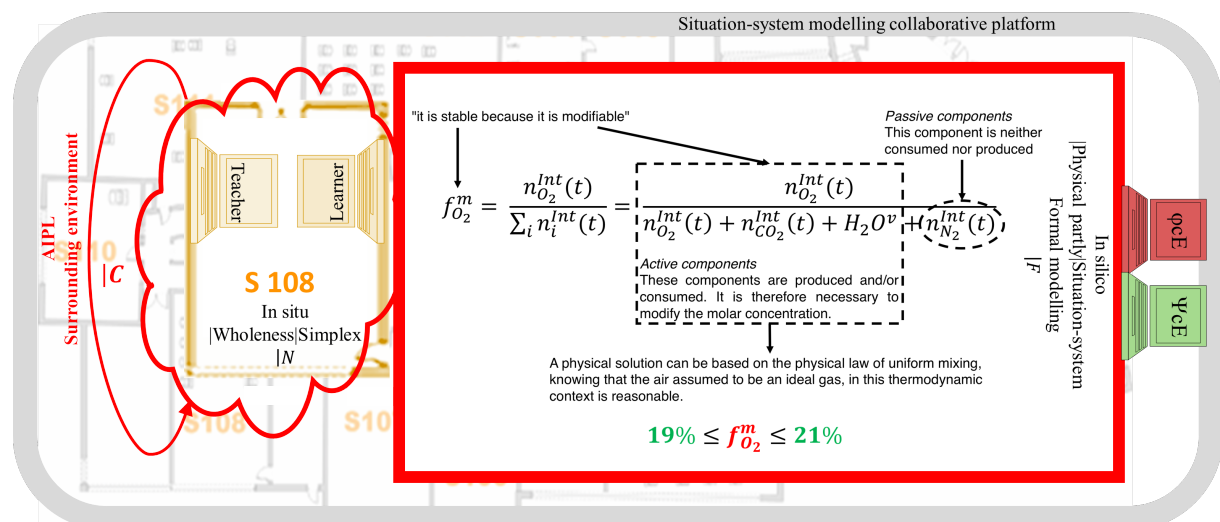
Situation-system modelling collaborative platform

AIPL
Surrounding environment
$|C$

S111

S110

Teacher

Learner

S 108
In situ
|Wholeness|Simplex
$|N$

S108

S10

"it is stable because it is modifiable"

Passive components
This component is neither consumed nor produced

$f_{O_2}^{m} = \frac{n_{O_2}^{Int}(t)}{\sum_i n_i^{Int}(t)} = \frac{n_{O_2}^{Int}(t)}{n_{O_2}^{Int}(t) + n_{CO_2}^{Int}(t) + H_2O^v + n_{N_2}^{Int}(t)}$

Active components
These components are produced and/or consumed. It is therefore necessary to modify the molar concentration.

A physical solution can be based on the physical law of uniform mixing, knowing that the air assumed to be an ideal gas, in this thermodynamic context is reasonable.

$19\% \leq f_{O_2}^{m} \leq 21\%$

In silico
|Physical party|Situation-system
Formal modelling
$|F$

φcE

ΨcE